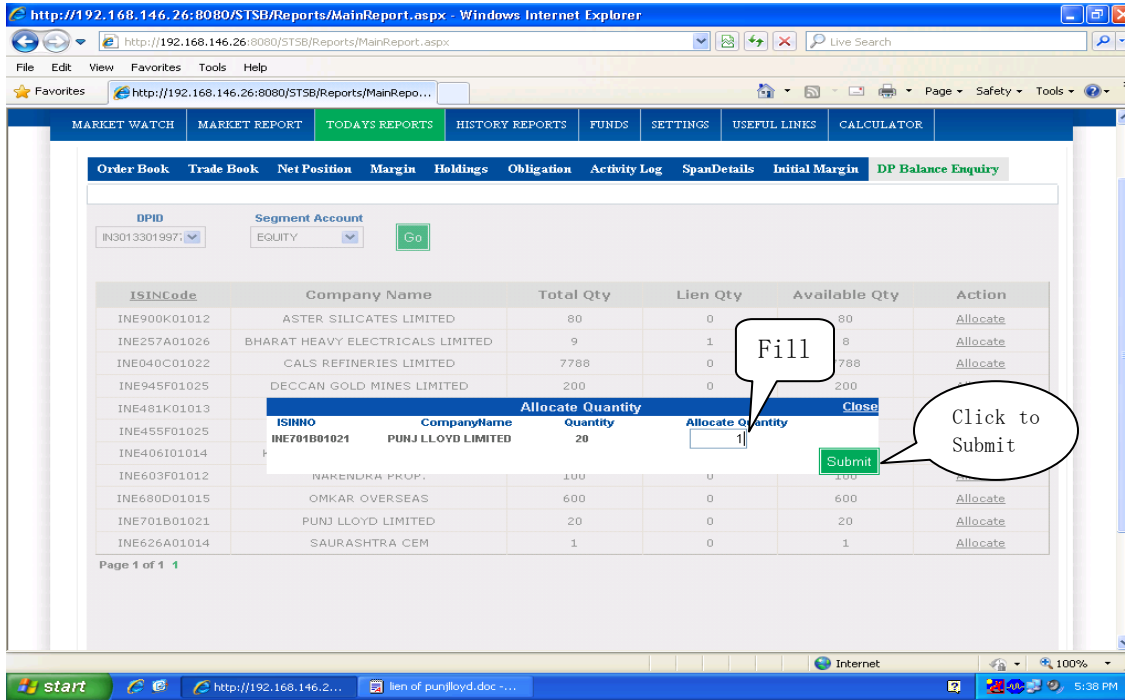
http://192.168.146.26:8080/STSB/Reports/MainReport.aspx - Windows Internet Explorer

http://192.168.146.26:8080/STSB/Reports/MainReport.aspx

Live Search

File Edit View Favorites Tools Help

Favorites

http://192.168.146.26:8080/STSB/Reports/MainRepo...

Page Safety Tools

MARKET WATCH | MARKET REPORT | TODAYS REPORTS | HISTORY REPORTS | FUNDS | SETTINGS | USEFUL LINKS | CALCULATOR

Order Book | Trade Book | Net Position | Margin | Holdings | Obligation | Activity Log | SpanDetails | Initial Margin | DP Balance Enquiry

DPID
IN3013301997

Segment Account
EQUITY

Go

| ISINCode | Company Name | Total Qty | Lien Qty | Available Qty | Action |
|---|---|---|---|---|---|
| INE900K01012 | ASTER SILICATES LIMITED | 80 | 0 | 80 | Allocate |
| INE257A01026 | BHARAT HEAVY ELECTRICALS LIMITED | 9 | 1 | 8 | Allocate |
| INE040C01022 | CALS REFINERIES LIMITED | 7788 | 0 | 7788 | Allocate |
| INE945F01025 | DECCAN GOLD MINES LIMITED | 200 | 0 | 200 | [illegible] |
| INE481K01013 | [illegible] | | | | |
| INE455F01025 | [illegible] | | | | |
| INE406I01014 | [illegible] | | | | |
| INE603F01012 | NARENDRA PROP. | 100 | 0 | 100 | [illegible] |
| INE680D01015 | OMKAR OVERSEAS | 600 | 0 | 600 | Allocate |
| INE701B01021 | PUNJ LLOYD LIMITED | 20 | 0 | 20 | Allocate |
| INE626A01014 | SAURASHTRA CEM | 1 | 0 | 1 | Allocate |

Page 1 of 1 1

Allocate Quantity Close

| ISINNO | CompanyName | Quantity | Allocate Quantity |
|---|---|---|---|
| INE701B01021 | PUNJ LLOYD LIMITED | 20 | 1 |

Submit

Fill

Click to Submit

Internet 100%

start http://192.168.146.2... lien of punjlloyd.doc -... 5:38 PM